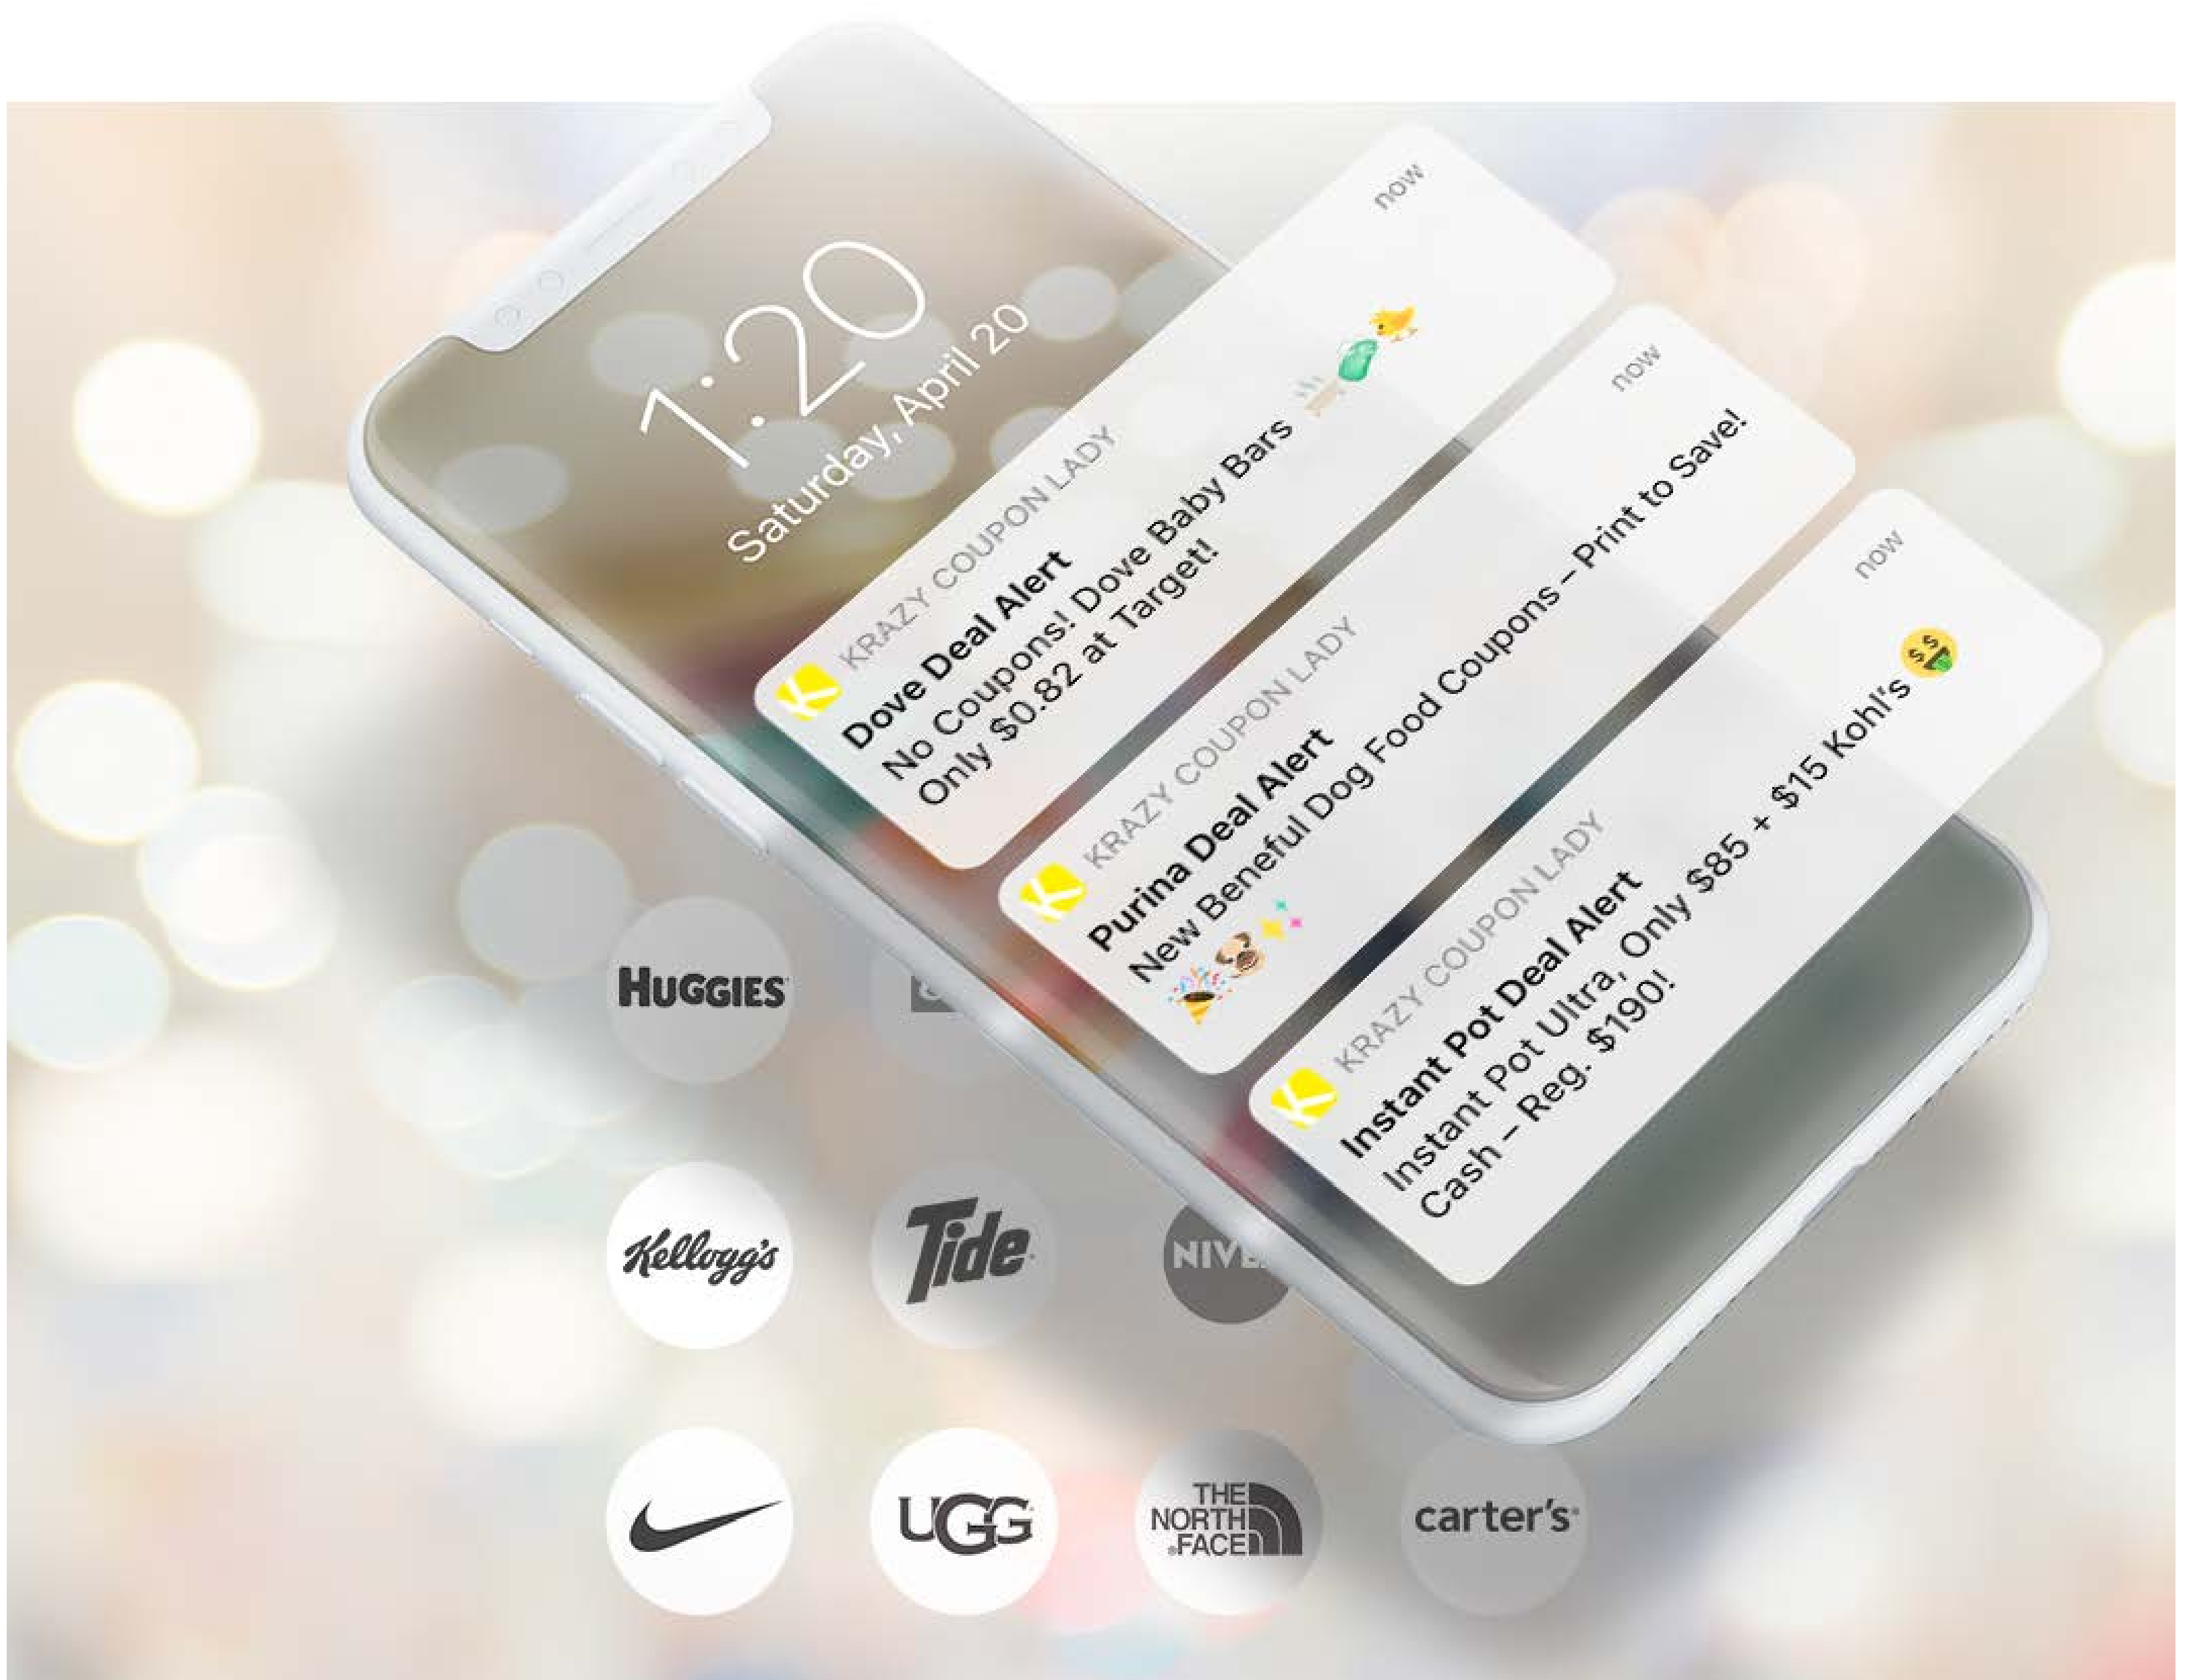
1:20
Saturday, April 20

KRAZY COUPON LADY
now
Dove Deal Alert
No Coupons! Dove Baby Bars Only $0.82 at Target!

KRAZY COUPON LADY
now
Purina Deal Alert
New Beneful Dog Food Coupons – Print to Save!

KRAZY COUPON LADY
now
Instant Pot Deal Alert
Instant Pot Ultra, Only $85 + $15 Kohl's Cash – Reg. $190!

HUGGIES

Kellogg's
Tide
NIVE

UGG
THE NORTH FACE
carter's